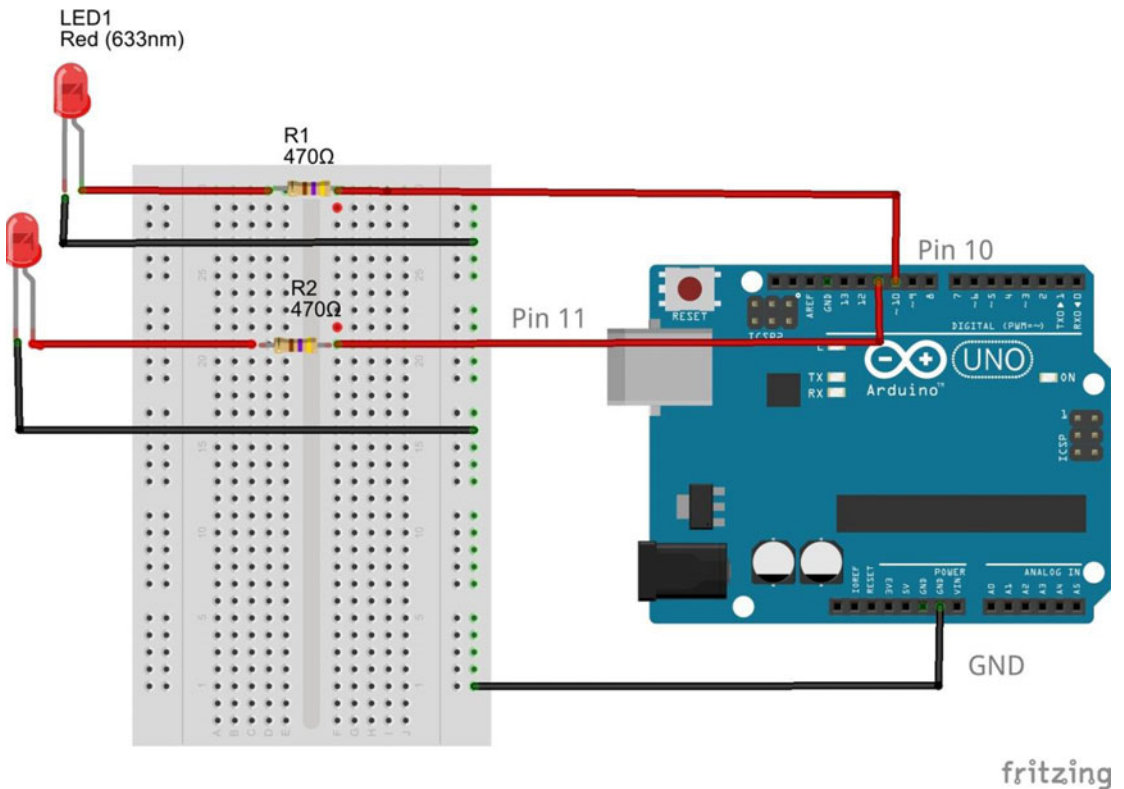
LED1
Red (633nm)

R1
470Ω

R2
470Ω

Pin 10

Pin 11

RESET

AREF GND 13 12 ~11 ~10 ~9 8 7 ~6 ~5 4 ~3 2 TX0▶1 RX0◀0

ICSP2

DIGITAL (PWM=~)

L

TX
RX

UNO

Arduino™

ON

ICSP

1

IOREF RESET 3V3 5V GND GND VIN

POWER

ANALOG IN

A0 A1 A2 A3 A4 A5

GND

fritzing